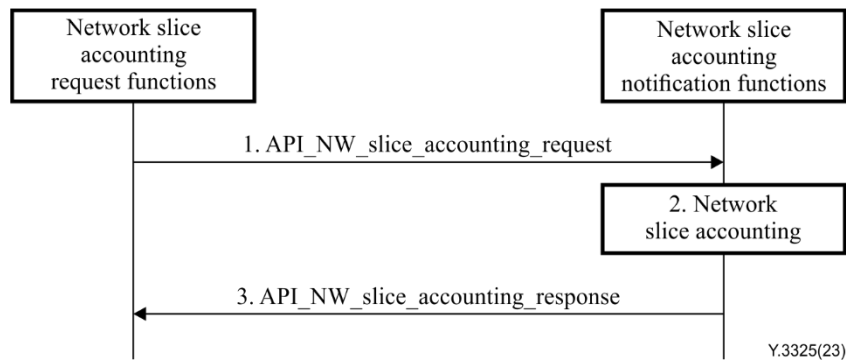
Network slice accounting request functions

Network slice accounting notification functions

1. API_NW_slice_accounting_request

2. Network slice accounting

3. API_NW_slice_accounting_response

Y.3325(23)